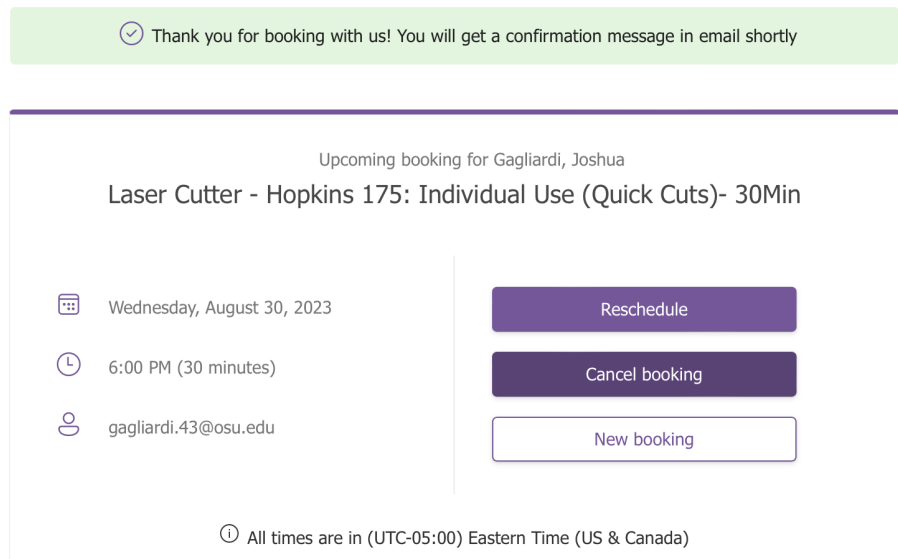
Thank you for booking with us! You will get a confirmation message in email shortly

Upcoming booking for Gagliardi, Joshua

Laser Cutter - Hopkins 175: Individual Use (Quick Cuts)- 30Min

Wednesday, August 30, 2023

6:00 PM (30 minutes)

gagliardi.43@osu.edu

Reschedule

Cancel booking

New booking

All times are in (UTC-05:00) Eastern Time (US & Canada)